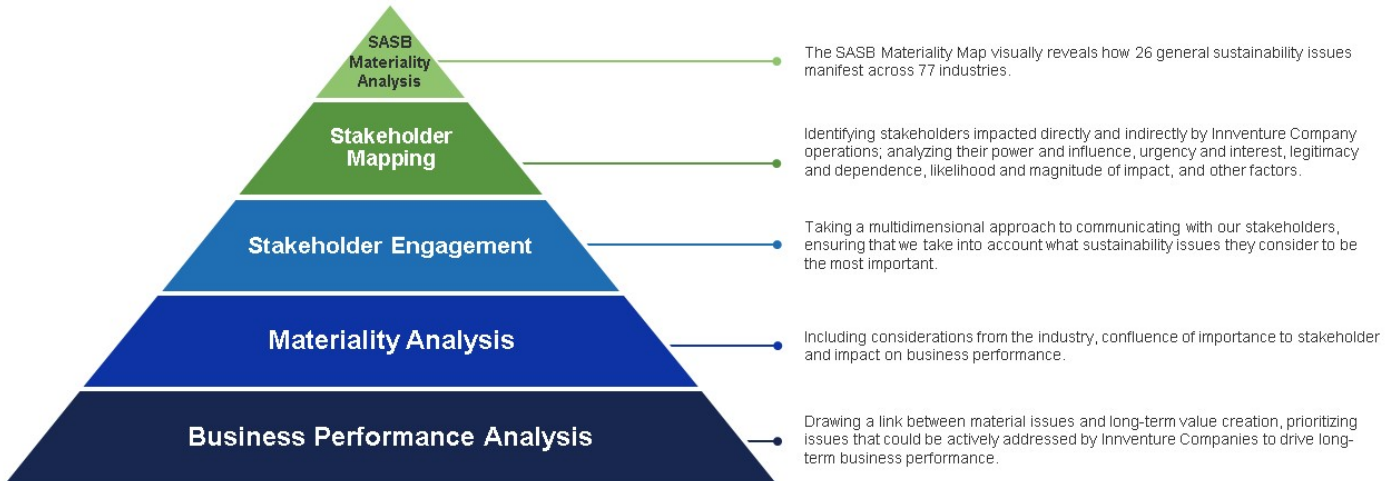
SASB Materiality Analysis

The SASB Materiality Map visually reveals how 26 general sustainability issues manifest across 77 industries.

Stakeholder Mapping

Identifying stakeholders impacted directly and indirectly by Innventure Company operations; analyzing their power and influence, urgency and interest, legitimacy and dependence, likelihood and magnitude of impact, and other factors.

Stakeholder Engagement

Taking a multidimensional approach to communicating with our stakeholders, ensuring that we take into account what sustainability issues they consider to be the most important.

Materiality Analysis

Including considerations from the industry, confluence of importance to stakeholder and impact on business performance.

Business Performance Analysis

Drawing a link between material issues and long-term value creation, prioritizing issues that could be actively addressed by Innventure Companies to drive long-term business performance.